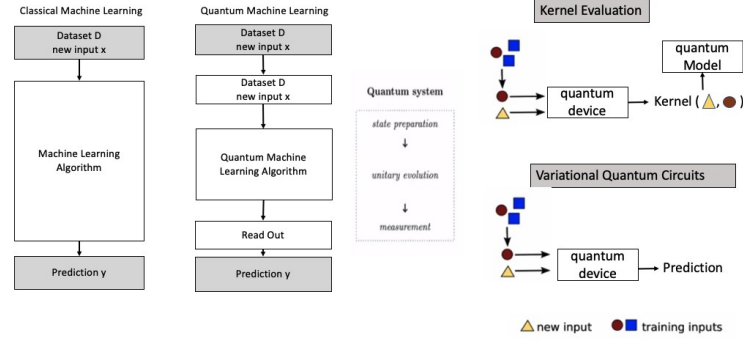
Classical Machine Learning

Dataset D
new input x

Machine Learning
Algorithm

Prediction y

Quantum Machine Learning

Dataset D
new input x

Dataset D
new input x

Quantum Machine
Learning Algorithm

Read Out

Prediction y

Quantum system

state preparation
↓
unitary evolution
↓
measurement

Kernel Evaluation

quantum
device

Kernel ( , )

quantum
Model

Variational Quantum Circuits

quantum
device

Prediction

new input training inputs